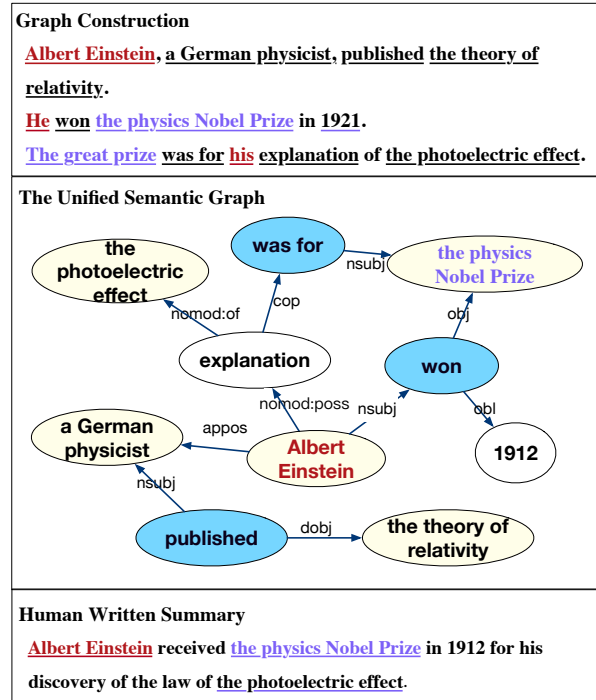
Graph Construction

Albert Einstein, a German physicist, published the theory of relativity.

He won the physics Nobel Prize in 1921.

The great prize was for his explanation of the photoelectric effect.

The Unified Semantic Graph

the photoelectric effect

was for

the physics Nobel Prize

nsubj

cop

nomod:of

obj

explanation

won

nomod:poss

nsubj

obl

a German physicist

appos

Albert Einstein

1912

nsubj

published

dobj

the theory of relativity

Human Written Summary

Albert Einstein received the physics Nobel Prize in 1912 for his discovery of the law of the photoelectric effect.